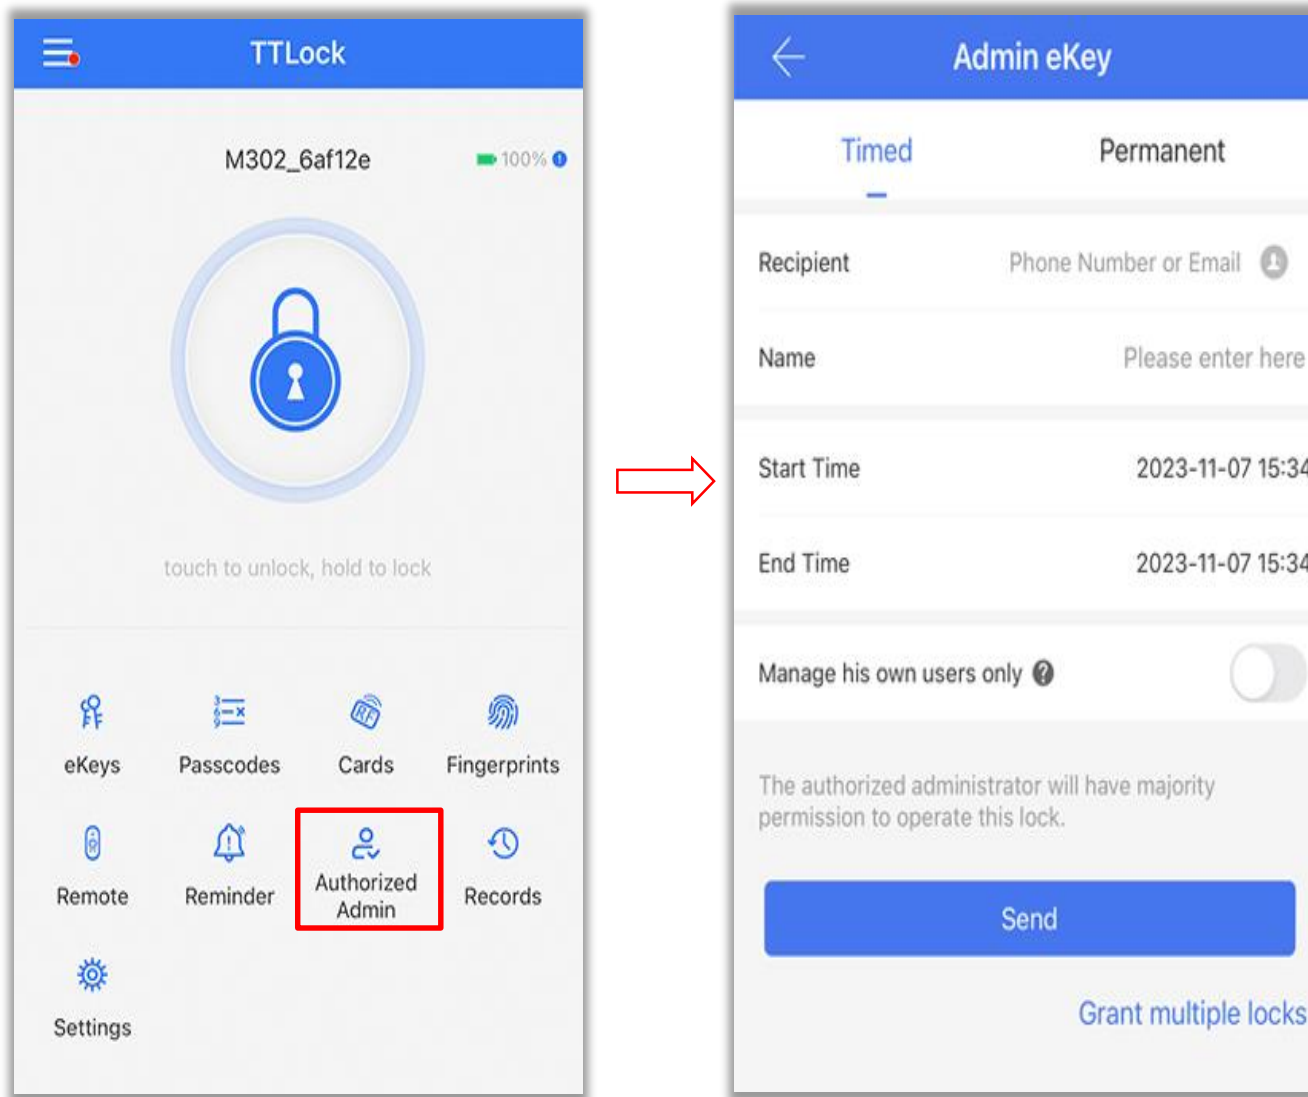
TTLock

M302_6af12e

100%

touch to unlock, hold to lock

eKeys

Passcodes

Cards

Fingerprints

Remote

Reminder

Authorized Admin

Records

Settings

Admin eKey

Timed

Permanent

Recipient

Phone Number or Email

Name

Please enter here

Start Time

2023-11-07 15:34

End Time

2023-11-07 15:34

Manage his own users only

The authorized administrator will have majority permission to operate this lock.

Send

Grant multiple locks